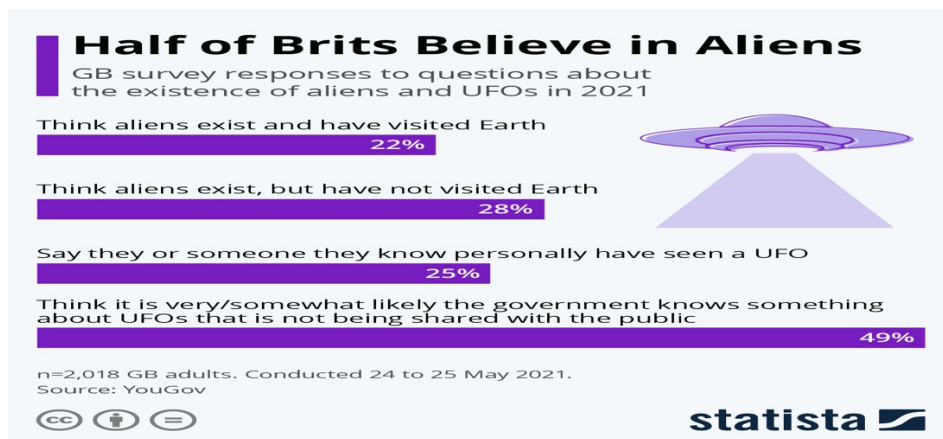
Half of Brits Believe in Aliens

GB survey responses to questions about the existence of aliens and UFOs in 2021

Think aliens exist and have visited Earth

22%

Think aliens exist, but have not visited Earth

28%

Say they or someone they know personally have seen a UFO

25%

Think it is very/somewhat likely the government knows something about UFOs that is not being shared with the public

49%

n=2,018 GB adults. Conducted 24 to 25 May 2021.
Source: YouGov

statista